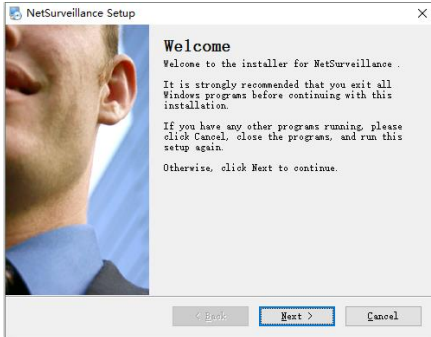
NetSurveillance Setup

Welcome

Welcome to the installer for NetSurveillance .

It is strongly recommended that you exit all Windows programs before continuing with this installation.

If you have any other programs running, please click Cancel, close the programs, and run this setup again.

Otherwise, click Next to continue.

< Back

Next >

Cancel